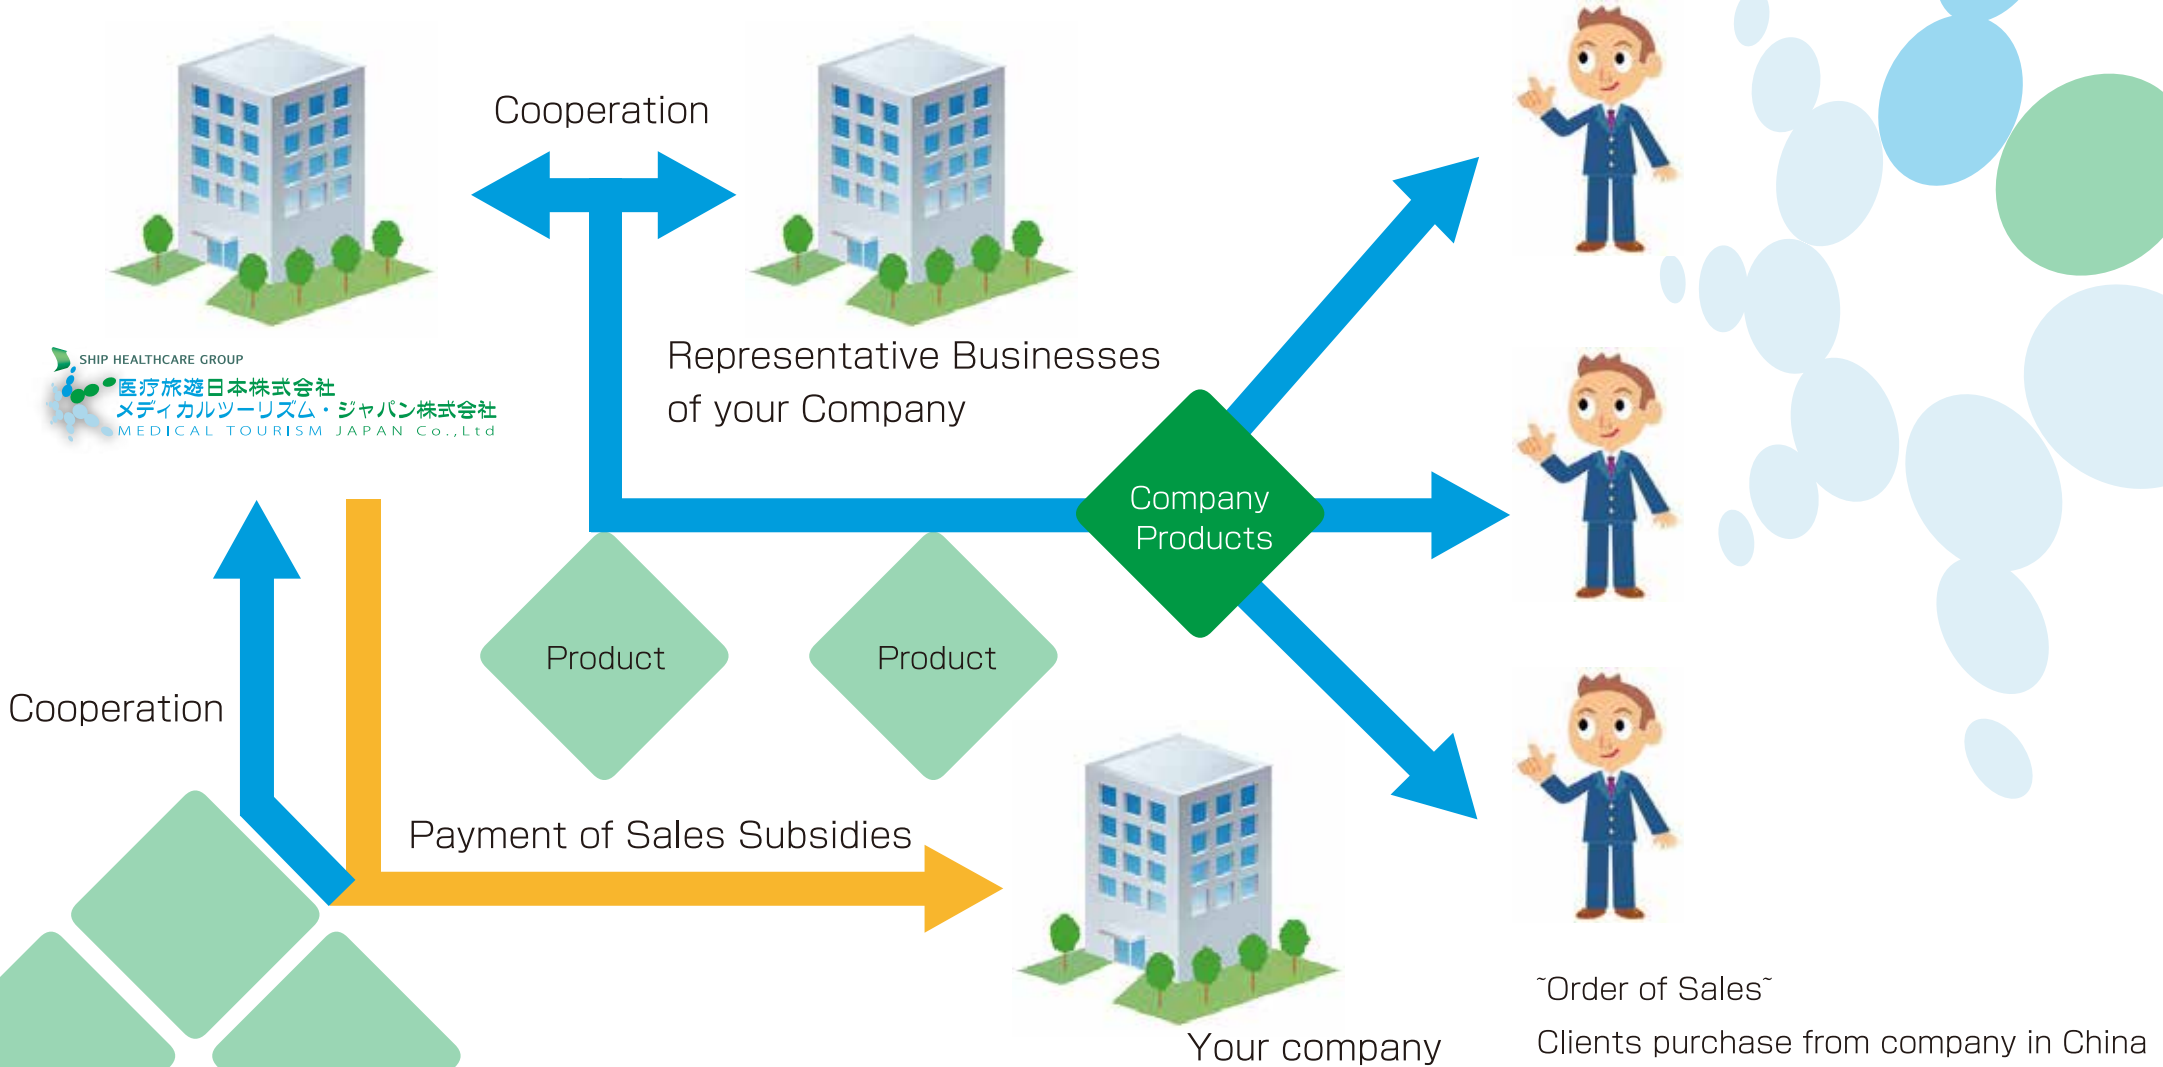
Cooperation

SHIP HEALTHCARE GROUP
医療旅遊日本株式会社
メディカルツーリズム・ジャパン株式会社
MEDICAL TOURISM JAPAN Co.,Ltd

Representative Businesses of your Company

Company Products

Product

Product

Cooperation

Payment of Sales Subsidies

Your company

˜Order of Sales˜

Clients purchase from company in China